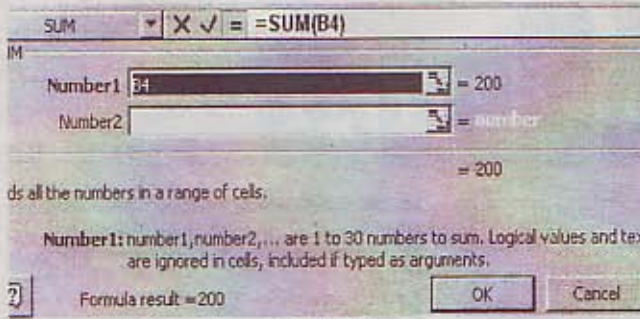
SUM ▾ X ✓ = =SUM(B4)

IM

Number1 B4 = 200

Number2 = number

= 200

ds all the numbers in a range of cells.

Number1: number1,number2,... are 1 to 30 numbers to sum. Logical values and tex are ignored in cells, included if typed as arguments.

? Formula result =200 OK Cancel